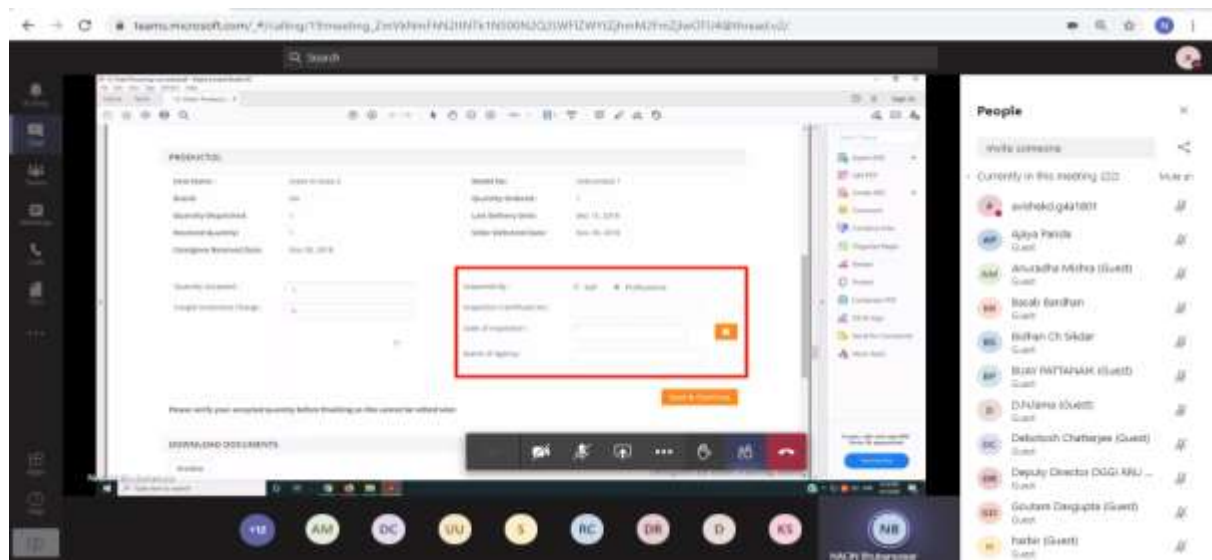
teams.microsoft.com/_#/calling/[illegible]

Search

People

Invite someone

Currently in this meeting (22)

Mute all

avishekdgka1801

Ajaya Panda
Guest

Anuradha Mishra (Guest)
Guest

Basab Bardhan
Guest

Bidhan Ch Sikdar
Guest

BIJAY PATTANAIK (Guest)
Guest

D.Paria (Guest)
Guest

Debotosh Chatterjee (Guest)
Guest

Deputy Director DGGI KRU ...
Guest

Goutam Dasgupta (Guest)
Guest

harbir (Guest)
Guest

PRODUCT(S)

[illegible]

Please verify your accepted quantity before finalizing as this cannot be edited later

DOWNLOAD DOCUMENTS

+12 AM DC UU S RC DB D KS NB

NACIN Bhubaneswar